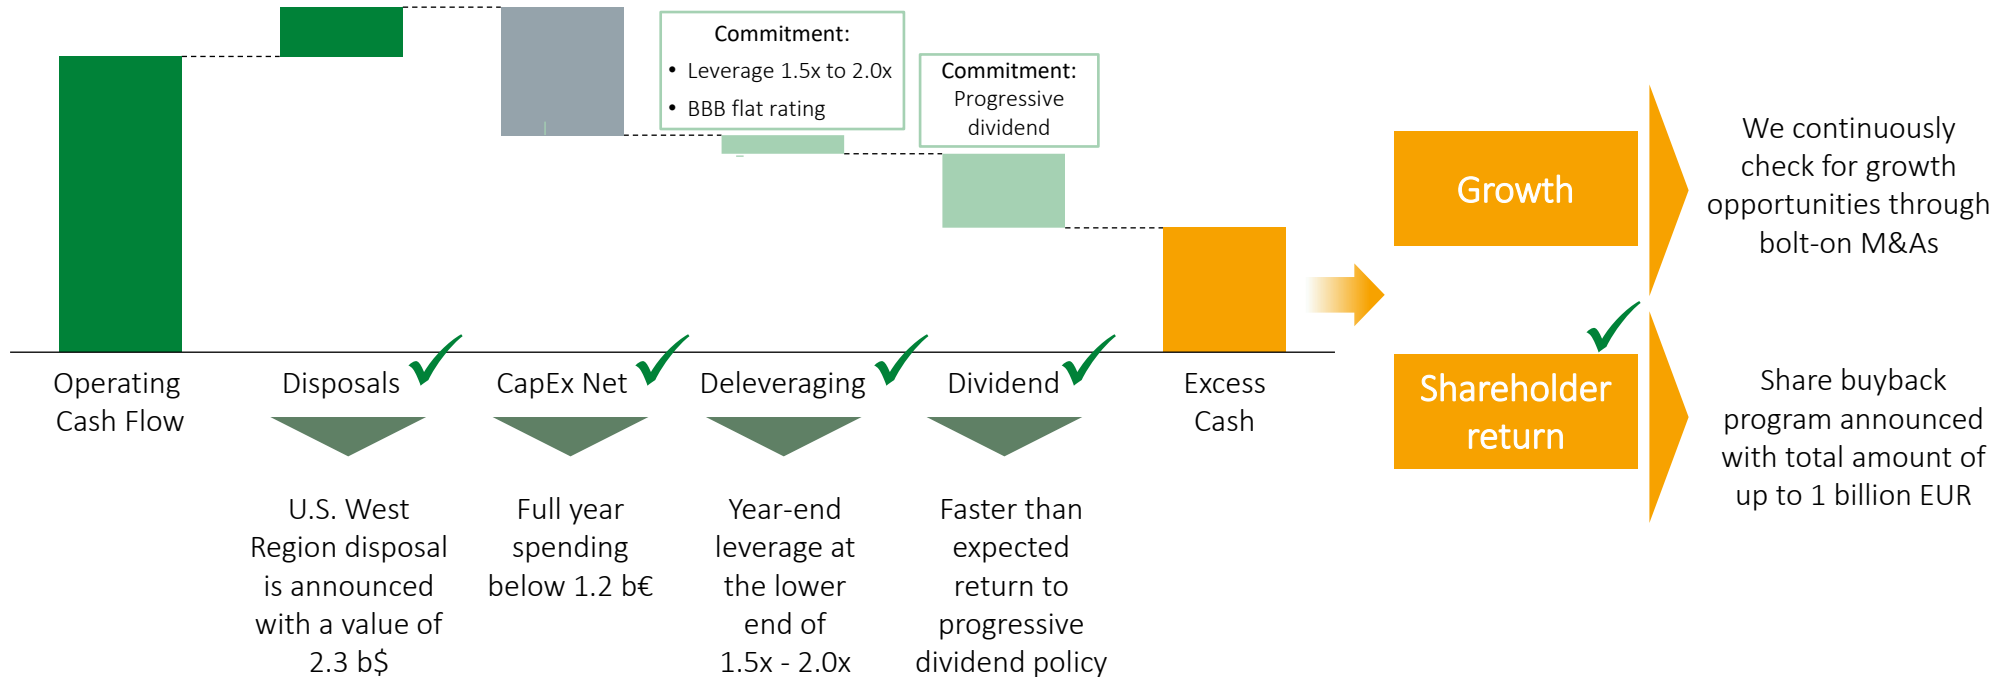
Commitment:
• Leverage 1.5x to 2.0x
• BBB flat rating

Commitment:
Progressive dividend

Operating Cash Flow

Disposals ✓

CapEx Net ✓

Deleveraging ✓

Dividend ✓

Excess Cash

U.S. West Region disposal is announced with a value of 2.3 b$

Full year spending below 1.2 b€

Year-end leverage at the lower end of 1.5x - 2.0x

Faster than expected return to progressive dividend policy

Growth

We continuously check for growth opportunities through bolt-on M&As

✓

Shareholder return

Share buyback program announced with total amount of up to 1 billion EUR